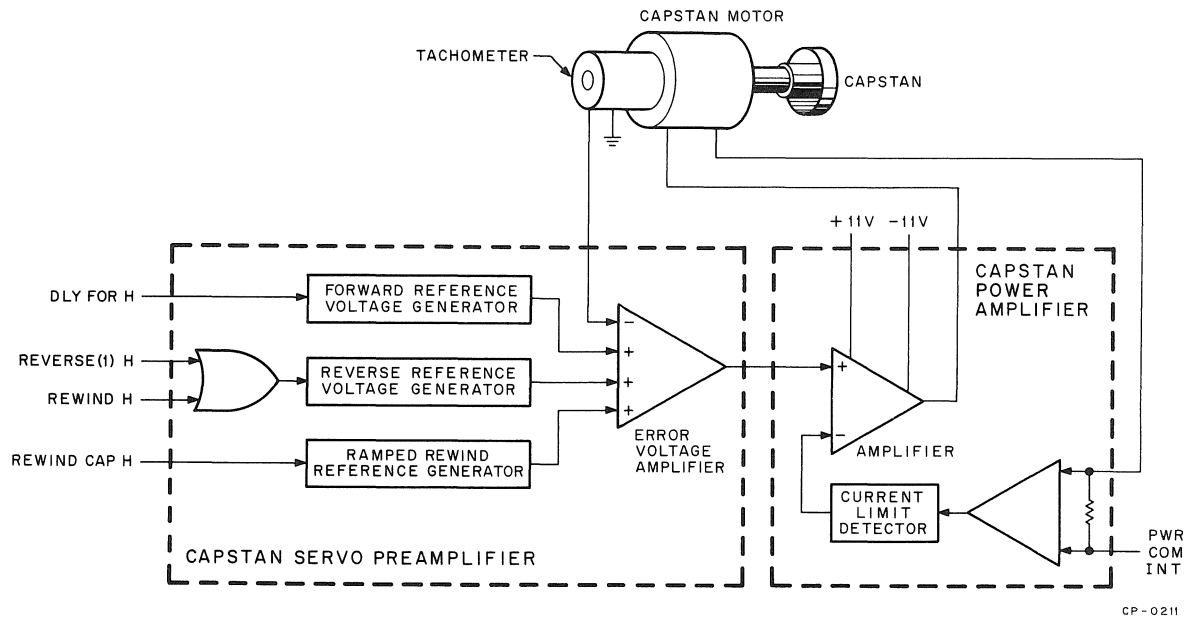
CAPSTAN MOTOR

TACHOMETER

CAPSTAN

+11V −11V

CAPSTAN POWER AMPLIFIER

DLY FOR H

FORWARD REFERENCE VOLTAGE GENERATOR

REVERSE(1) H

REWIND H

REVERSE REFERENCE VOLTAGE GENERATOR

REWIND CAP H

RAMPED REWIND REFERENCE GENERATOR

−
+
+
+

ERROR VOLTAGE AMPLIFIER

+
−

AMPLIFIER

CURRENT LIMIT DETECTOR

PWR COM INT

CAPSTAN SERVO PREAMPLIFIER

CP-0211